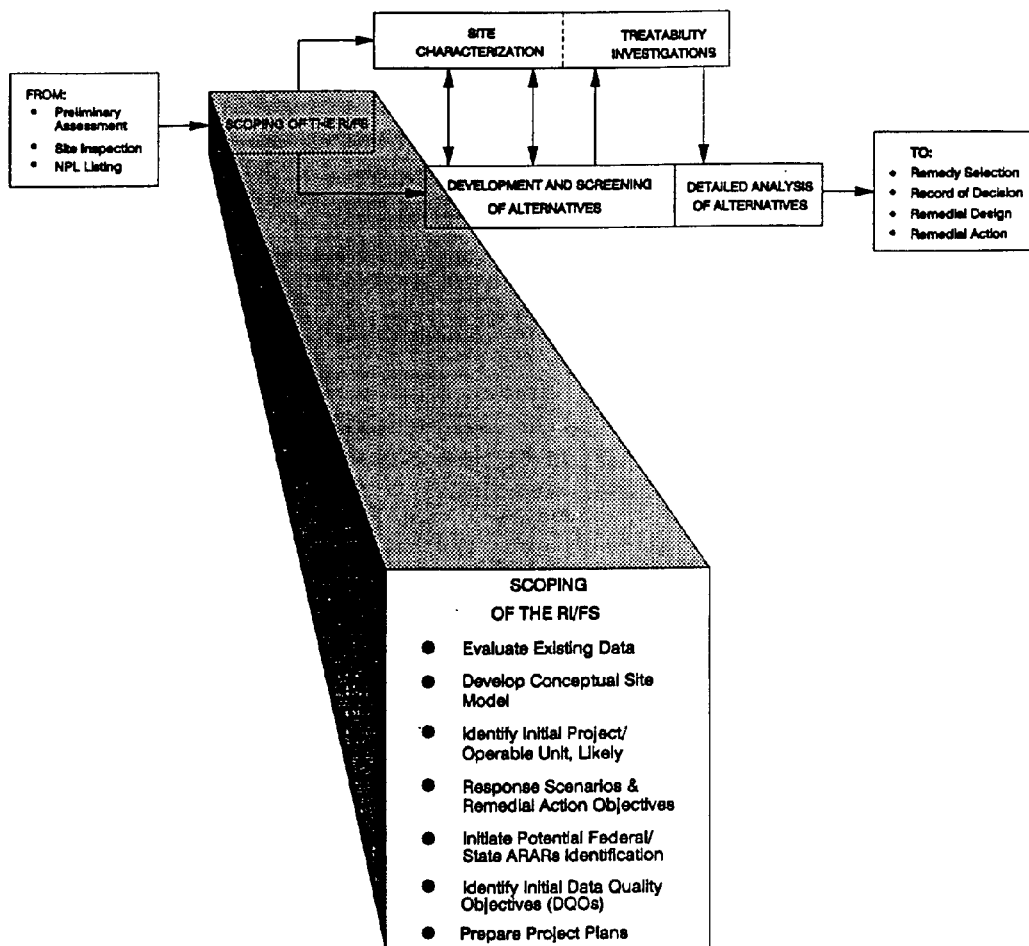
FROM:
- Preliminary Assessment
- Site Inspection
- NPL Listing

SCOPING OF THE RI/FS

SITE CHARACTERIZATION

TREATABILITY INVESTIGATIONS

DEVELOPMENT AND SCREENING OF ALTERNATIVES

DETAILED ANALYSIS OF ALTERNATIVES

TO:
- Remedy Selection
- Record of Decision
- Remedial Design
- Remedial Action

SCOPING OF THE RI/FS

- Evaluate Existing Data
- Develop Conceptual Site Model
- Identify Initial Project/ Operable Unit, Likely
- Response Scenarios & Remedial Action Objectives
- Initiate Potential Federal/ State ARARs Identification
- Identify Initial Data Quality Objectives (DQOs)
- Prepare Project Plans